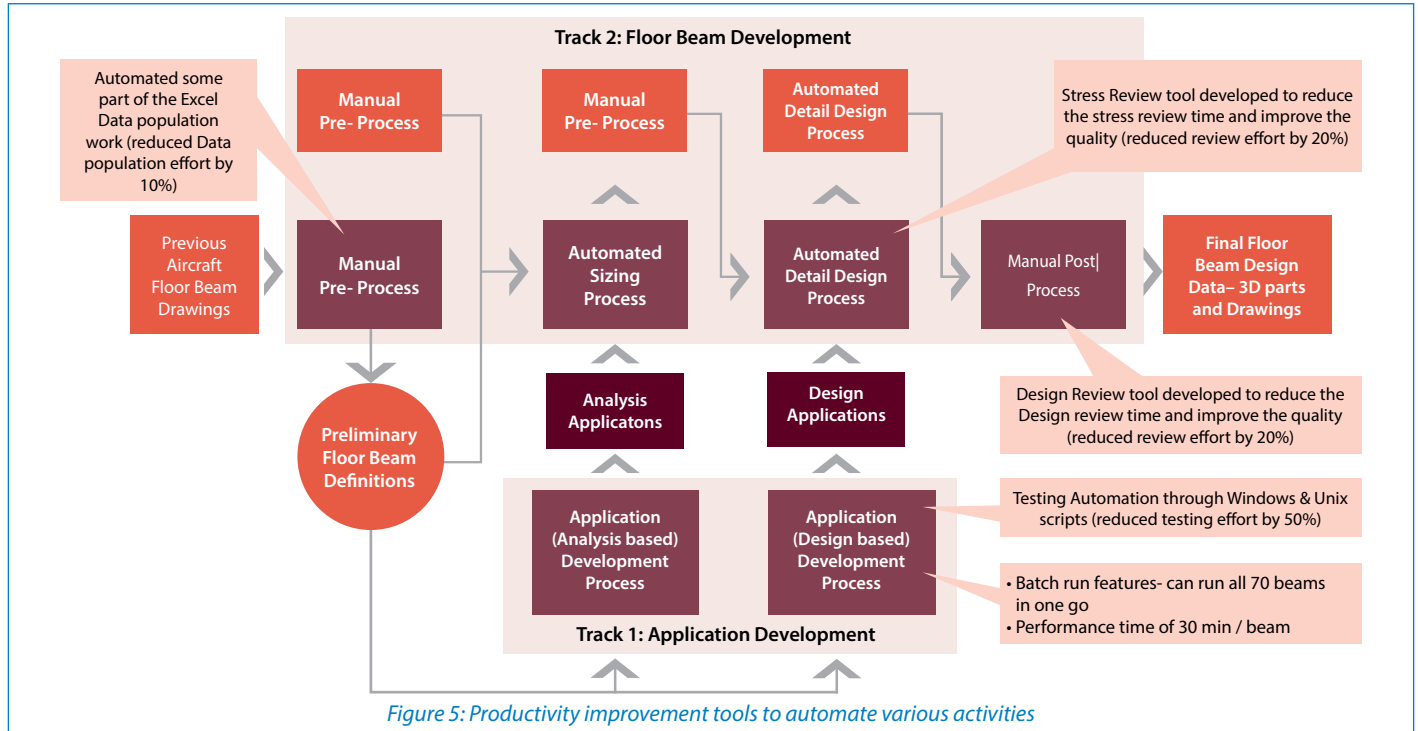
Track 2: Floor Beam Development

Automated some part of the Excel Data population work (reduced Data population effort by 10%)

Manual Pre- Process

Manual Pre- Process

Automated Detail Design Process

Stress Review tool developed to reduce the stress review time and improve the quality (reduced review effort by 20%)

Previous Aircraft Floor Beam Drawings

Manual Pre- Process

Automated Sizing Process

Automated Detail Design Process

Manual Post Process

Final Floor Beam Design Data– 3D parts and Drawings

Design Review tool developed to reduce the Design review time and improve the quality (reduced review effort by 20%)

Analysis Applicatons

Design Applications

Preliminary Floor Beam Definitions

Application (Analysis based) Development Process

Application (Design based) Development Process

Testing Automation through Windows & Unix scripts (reduced testing effort by 50%)

• Batch run features- can run all 70 beams in one go
• Performance time of 30 min / beam

Track 1: Application Development

Figure 5: Productivity improvement tools to automate various activities